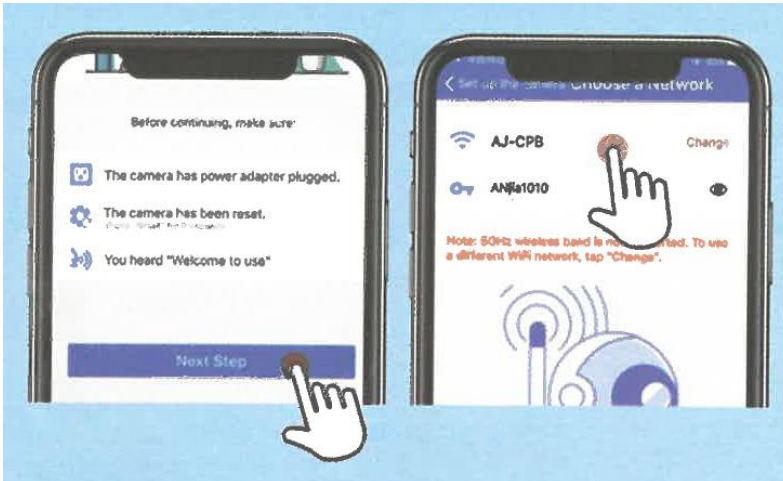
Before continuing, make sure

The camera has power adapter plugged.

The camera has been reset.

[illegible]

You heard "Welcome to use"

Next Step

< Set up the camera Choose a Network

AJ-CPB

Change

ANjia1010

Note: 5GHz wireless band is no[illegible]rted. To use a different WiFi network, tap "Change".